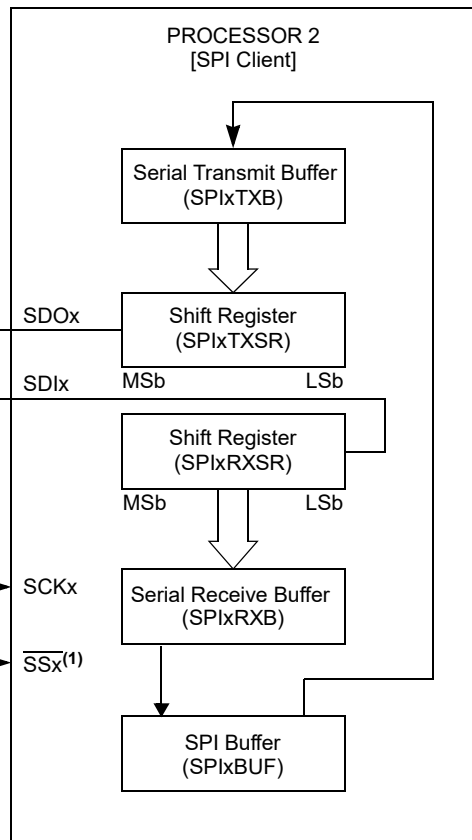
PROCESSOR 2
[SPI Client]

Serial Transmit Buffer
(SPIxTXB)

SDOx

Shift Register
(SPIxTXSR)

SDIx

MSb

LSb

Shift Register
(SPIxRXSR)

MSb

LSb

SCKx

Serial Receive Buffer
(SPIxRXB)

$\overline{SSx}^{(1)}$

SPI Buffer
(SPIxBUF)